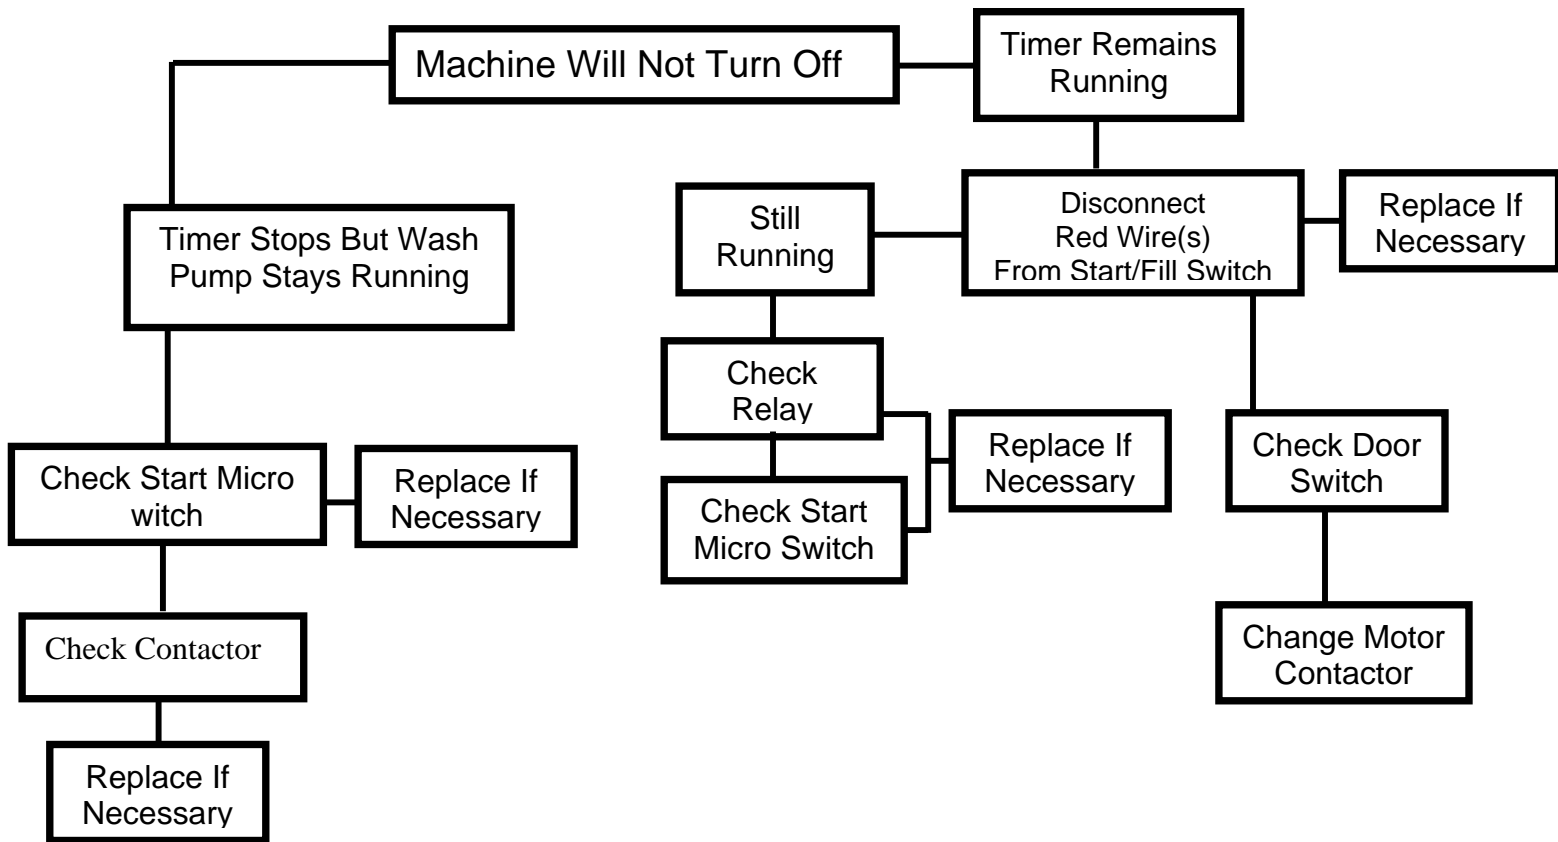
Machine Will Not Turn Off

Timer Remains Running

Timer Stops But Wash Pump Stays Running

Still Running

Disconnect Red Wire(s) From Start/Fill Switch

Replace If Necessary

Check Relay

Replace If Necessary

Check Start Micro Switch

Check Door Switch

Change Motor Contactor

Check Start Micro witch

Replace If Necessary

Check Contactor

Replace If Necessary